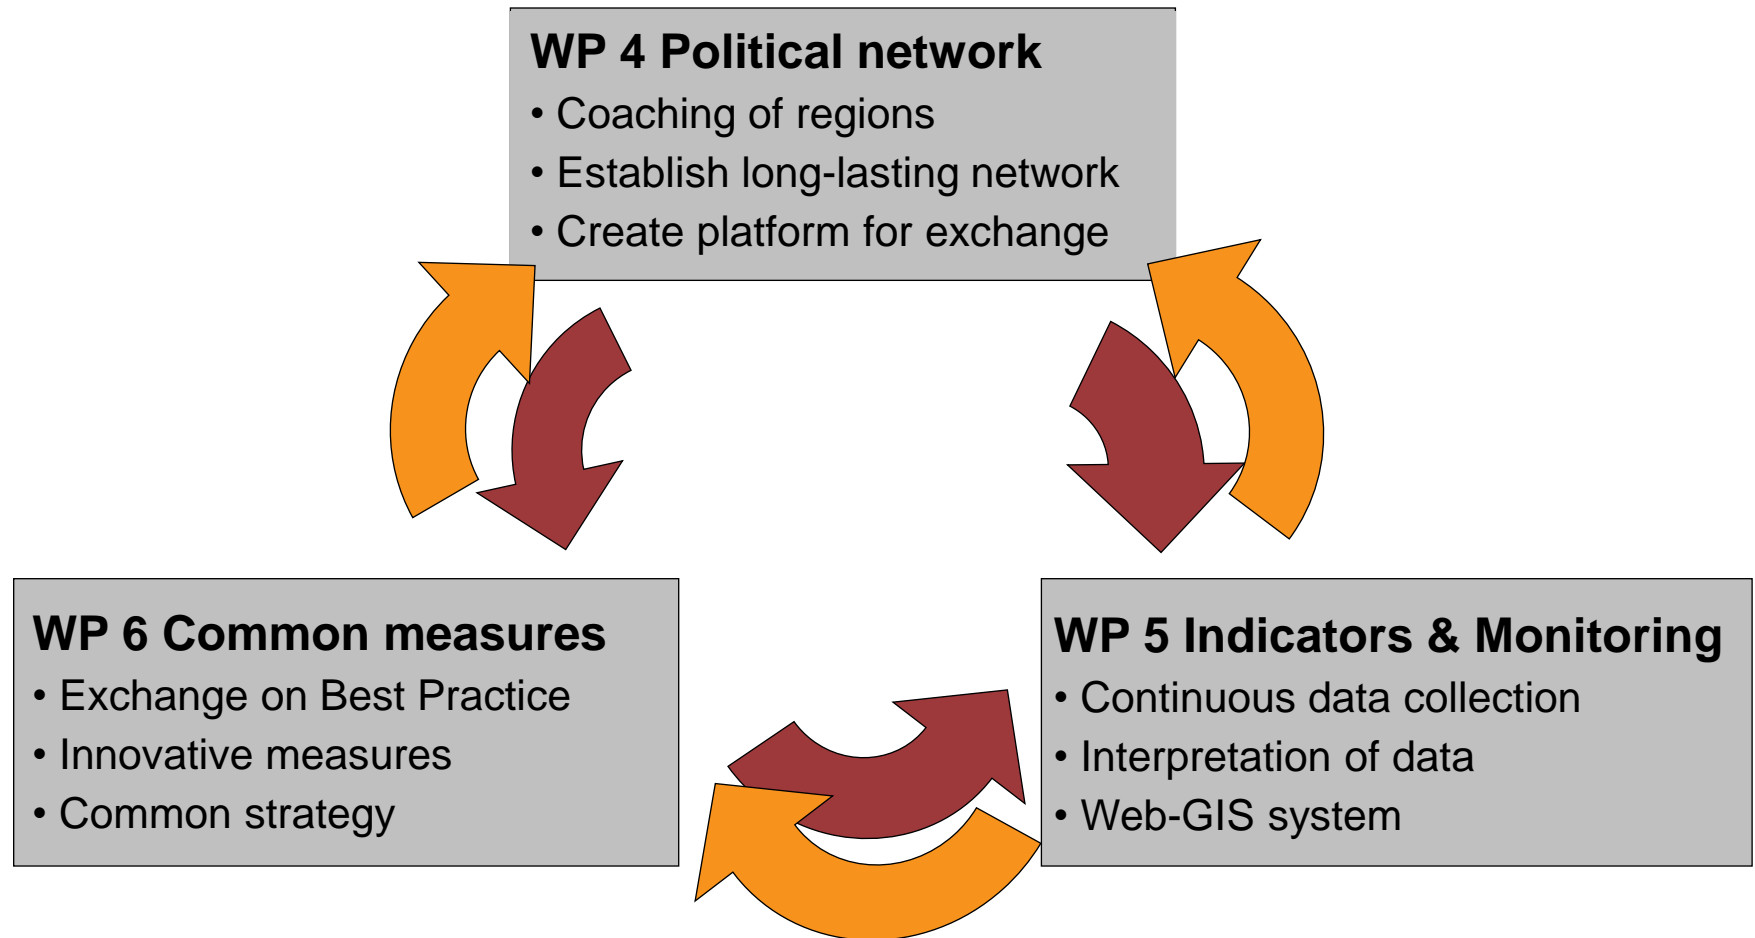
WP 4 Political network
• Coaching of regions
• Establish long-lasting network
• Create platform for exchange

WP 6 Common measures
• Exchange on Best Practice
• Innovative measures
• Common strategy

WP 5 Indicators & Monitoring
• Continuous data collection
• Interpretation of data
• Web-GIS system